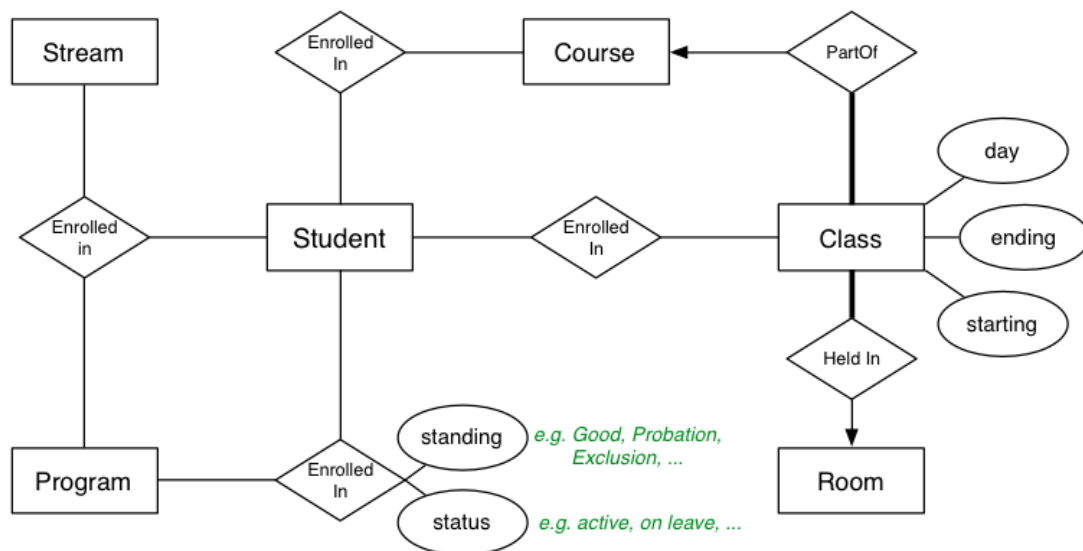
Stream

Enrolled In

Course

PartOf

day

Enrolled in

Student

Enrolled In

Class

ending

starting

Held In

standing

e.g. Good, Probation, Exclusion, ...

Program

Enrolled In

Room

status

e.g. active, on leave, ...